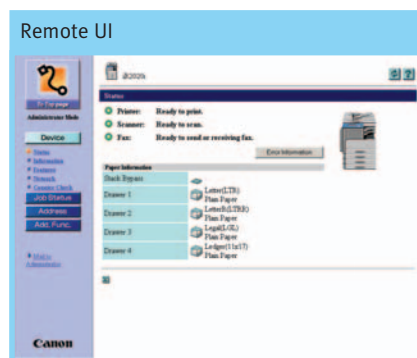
Remote UI

iR2020i

Administrator Mode

Device

Job Status

Address

Add. Func.

Canon

Status

Printer: Ready to print.

Scanner: Ready to scan.

Fax: Ready to send or receiving fax.

Error Information

Paper Information

| Stack Bypass | |
|---|---|
| Drawer 1 | Letter(LTR) Plain Paper |
| Drawer 2 | LetterR(LTRR) Plain Paper |
| Drawer 3 | Legal(LGL) Plain Paper |
| Drawer 4 | Ledger(11x17) Plain Paper |